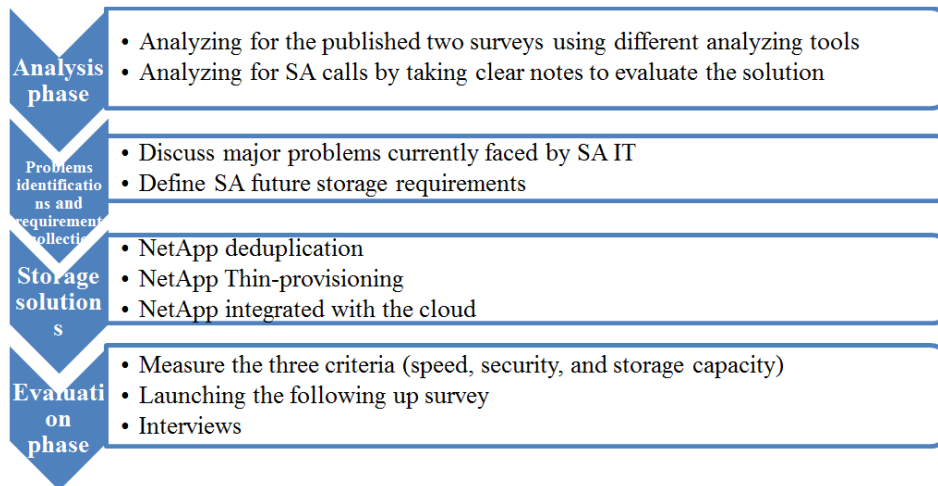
Analysis phase

• Analyzing for the published two surveys using different analyzing tools
• Analyzing for SA calls by taking clear notes to evaluate the solution

Problems identifications and requirement collecti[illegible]

• Discuss major problems currently faced by SA IT
• Define SA future storage requirements

Storage solutions

• NetApp deduplication
• NetApp Thin-provisioning
• NetApp integrated with the cloud

Evaluation phase

• Measure the three criteria (speed, security, and storage capacity)
• Launching the following up survey
• Interviews